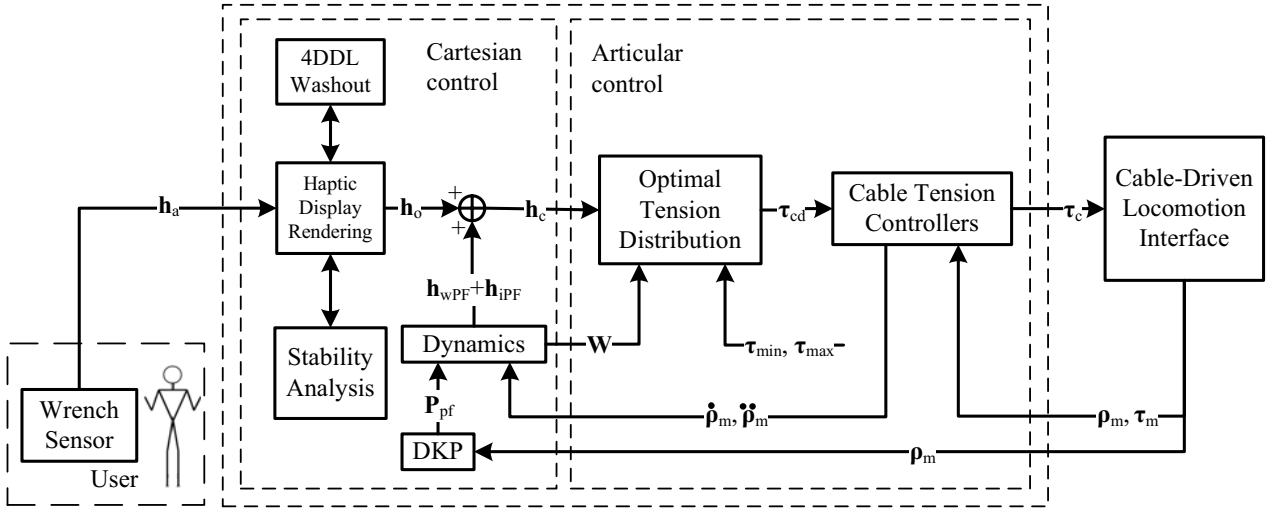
4DDL Washout

Cartesian control

Articular control

$\mathbf{h}_a$

Haptic Display Rendering

$\mathbf{h}_o$

+

+

$\mathbf{h}_c$

Optimal Tension Distribution

$\boldsymbol{\tau}_{cd}$

Cable Tension Controllers

$\boldsymbol{\tau}_c$

Cable-Driven Locomotion Interface

$\mathbf{h}_{wPF}+\mathbf{h}_{iPF}$

Stability Analysis

Dynamics

$\mathbf{W}$

$\boldsymbol{\tau}_{min}$, $\boldsymbol{\tau}_{max}$

$\mathbf{P}_{pf}$

$\dot{\boldsymbol{\rho}}_m$, $\ddot{\boldsymbol{\rho}}_m$

$\boldsymbol{\rho}_m$, $\boldsymbol{\tau}_m$

Wrench Sensor

User

DKP

$\boldsymbol{\rho}_m$